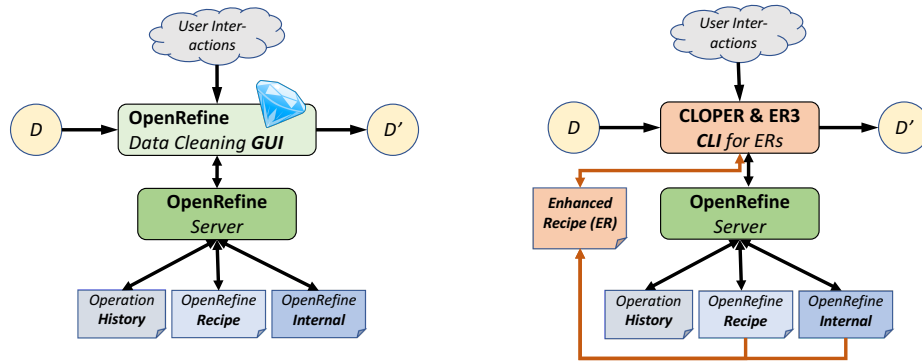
User Interactions

OpenRefine
Data Cleaning GUI

D

D'

OpenRefine
Server

Operation
History

OpenRefine
Recipe

OpenRefine
Internal

User Interactions

CLOPER & ER3
CLI for ERs

D

D'

Enhanced
Recipe (ER)

OpenRefine
Server

Operation
History

OpenRefine
Recipe

OpenRefine
Internal